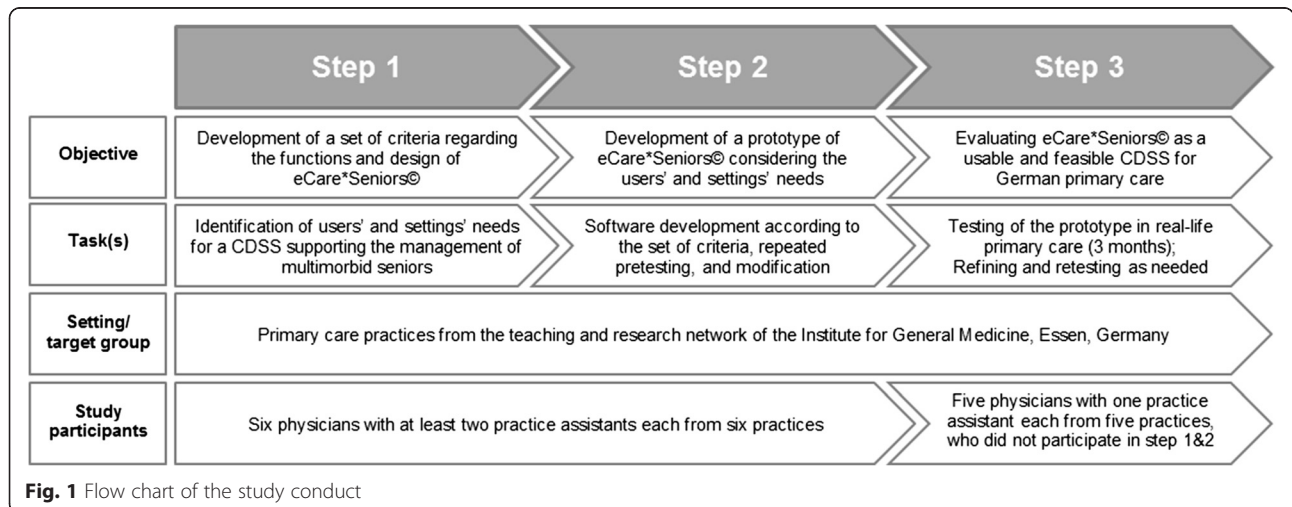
| | Step 1 | Step 2 | Step 3 |
|---|---|---|---|
| Objective | Development of a set of criteria regarding the functions and design of eCare*Seniors© | Development of a prototype of eCare*Seniors© considering the users' and settings' needs | Evaluating eCare*Seniors© as a usable and feasible CDSS for German primary care |
| Task(s) | Identification of users' and settings' needs for a CDSS supporting the management of multimorbid seniors | Software development according to the set of criteria, repeated pretesting, and modification | Testing of the prototype in real-life primary care (3 months); Refining and retesting as needed |
| Setting/ target group | Primary care practices from the teaching and research network of the Institute for General Medicine, Essen, Germany | | |
| Study participants | Six physicians with at least two practice assistants each from six practices | | Five physicians with one practice assistant each from five practices, who did not participate in step 1&2 |

Fig. 1 Flow chart of the study conduct